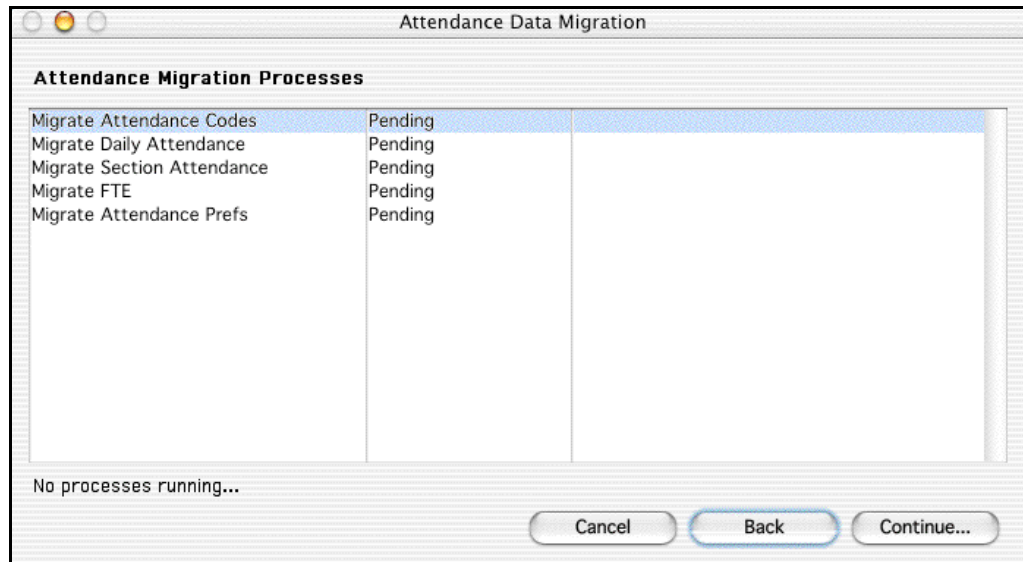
Attendance Data Migration

Attendance Migration Processes

| | | |
|---|---|---|
| Migrate Attendance Codes | Pending | |
| Migrate Daily Attendance | Pending | |
| Migrate Section Attendance | Pending | |
| Migrate FTE | Pending | |
| Migrate Attendance Prefs | Pending | |

No processes running...

Cancel
Back
Continue...